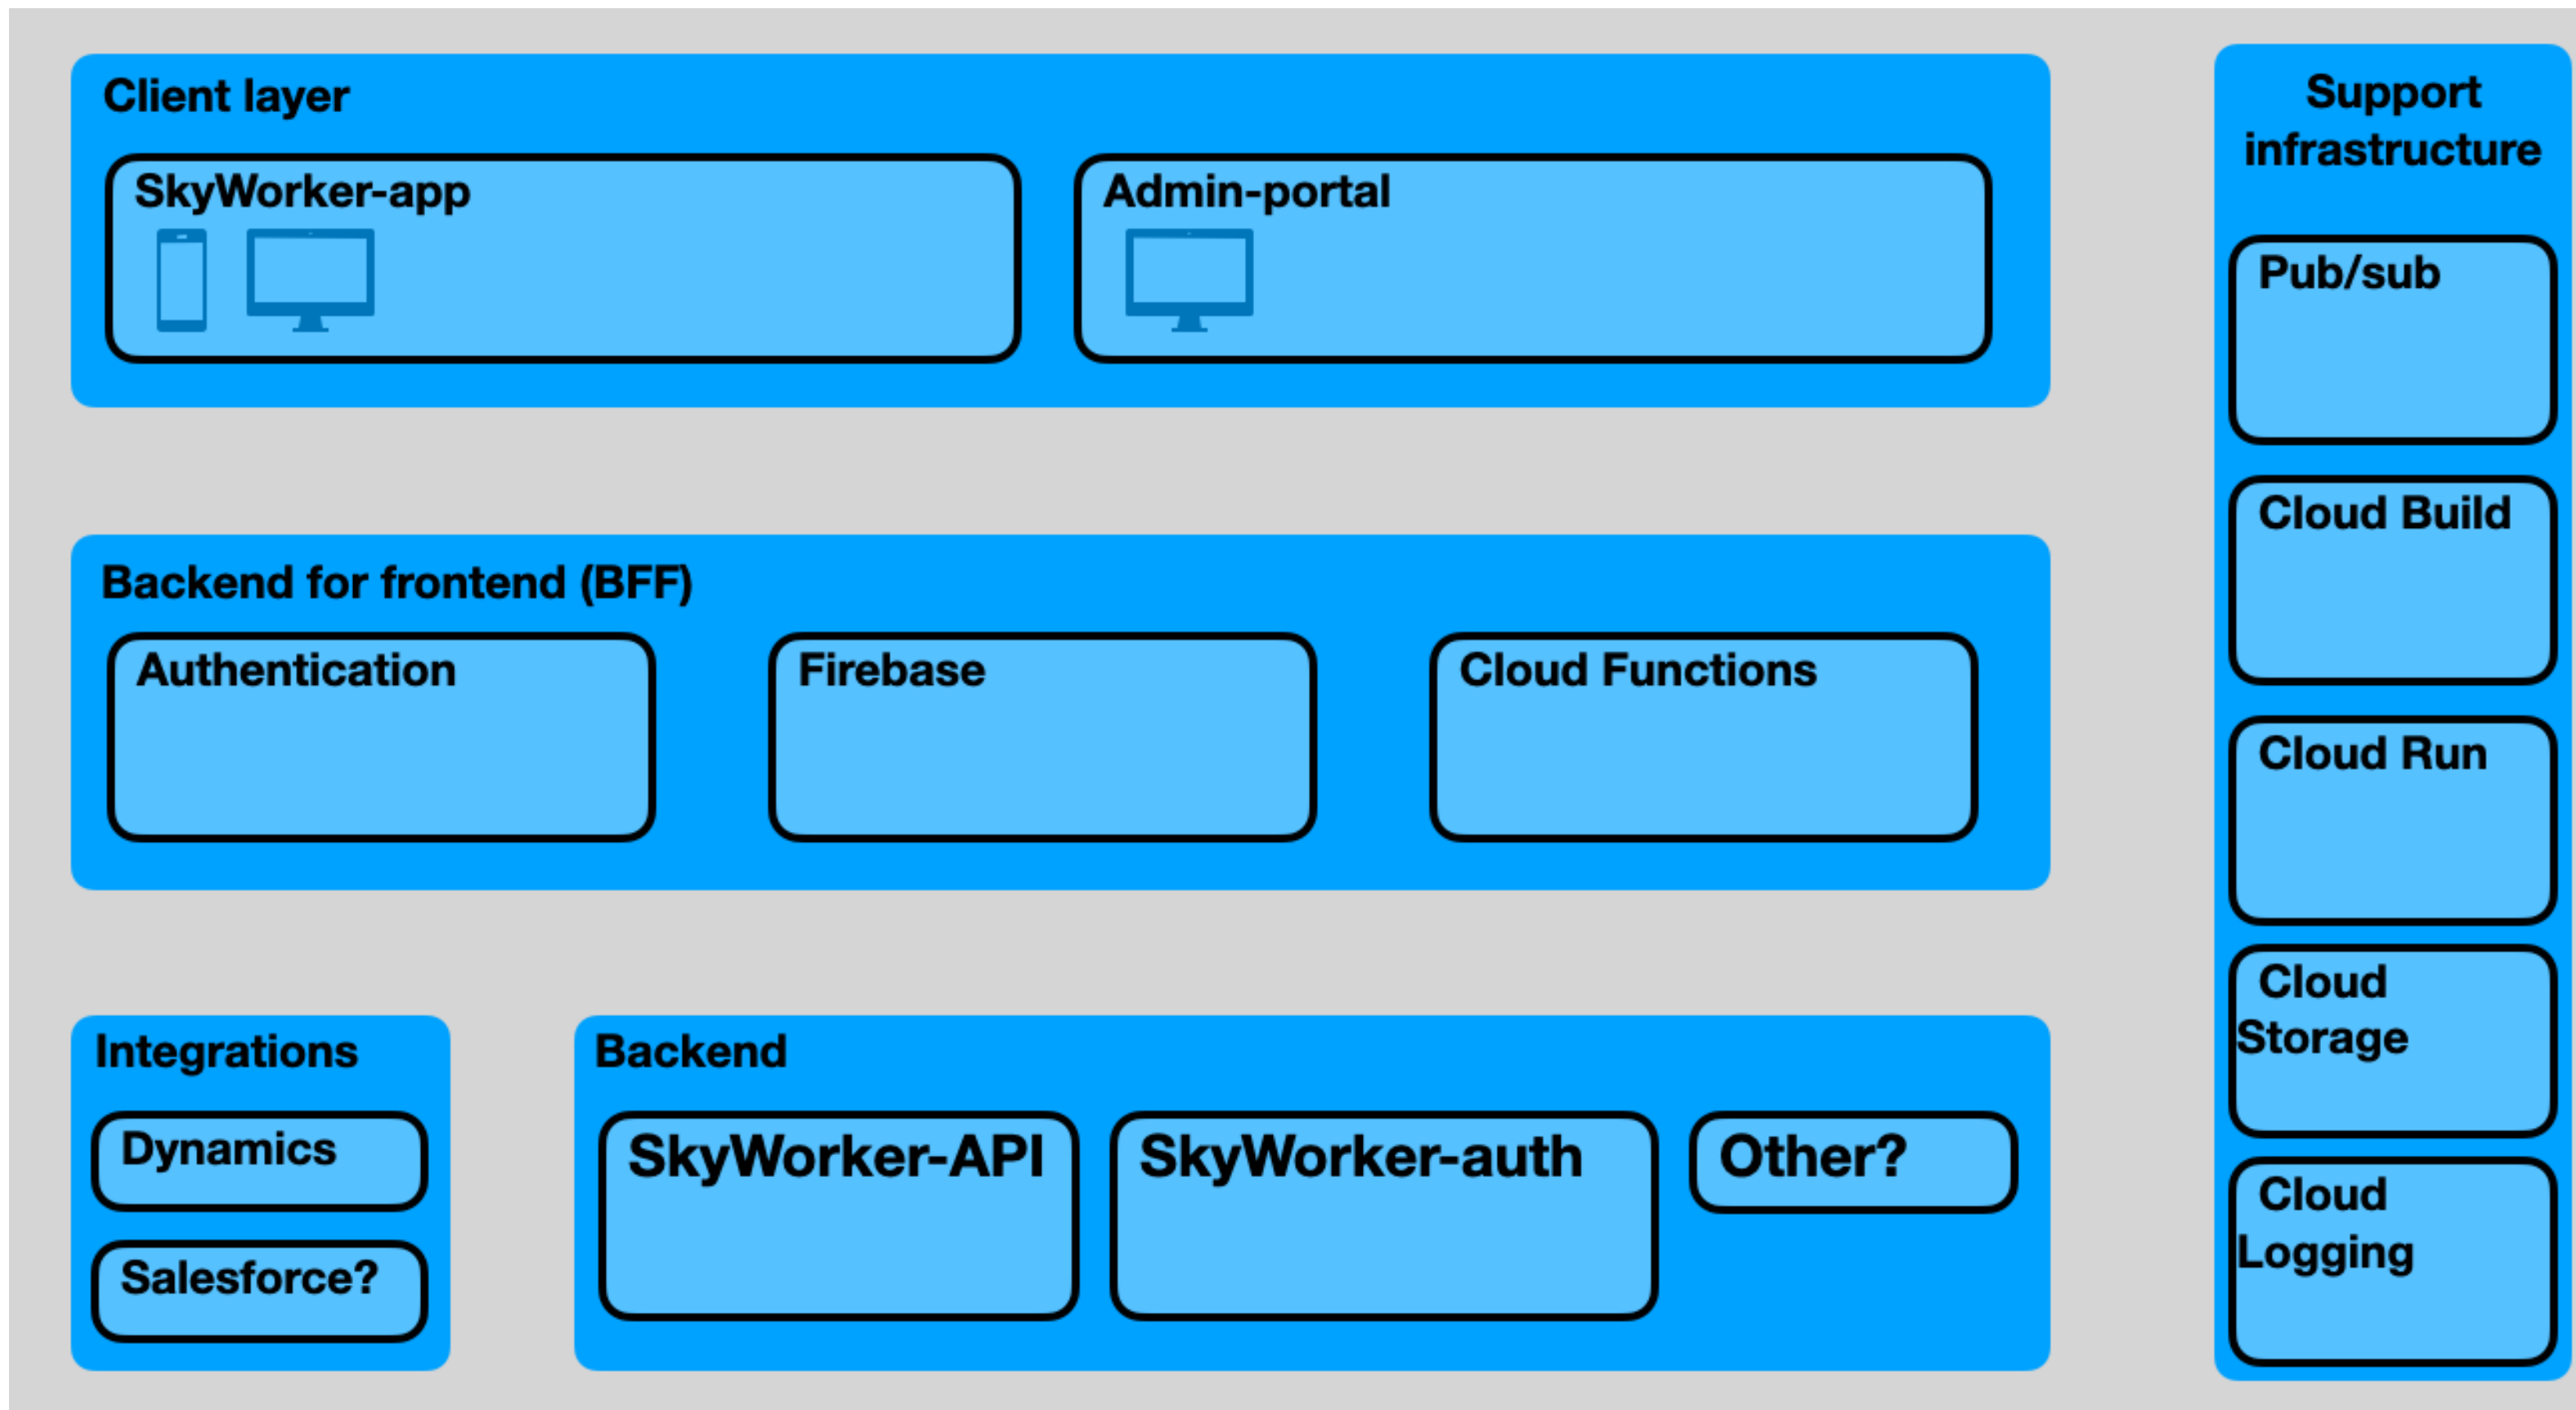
Client layer

SkyWorker-app

Admin-portal

Backend for frontend (BFF)

Authentication

Firebase

Cloud Functions

Integrations

Dynamics

Salesforce?

Backend

SkyWorker-API

SkyWorker-auth

Other?

Support infrastructure

Pub/sub

Cloud Build

Cloud Run

Cloud Storage

Cloud Logging